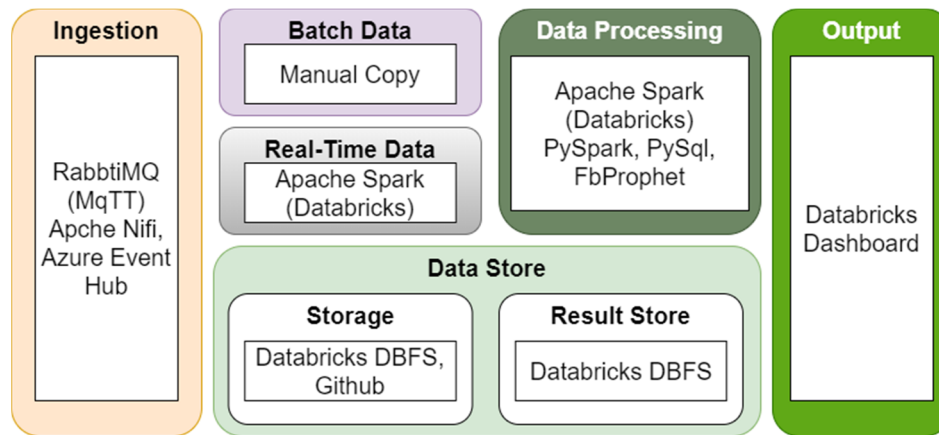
Ingestion

RabbtiMQ (MqTT) Apche Nifi, Azure Event Hub

Batch Data

Manual Copy

Real-Time Data

Apache Spark (Databricks)

Data Processing

Apache Spark (Databricks) PySpark, PySql, FbProphet

Output

Databricks Dashboard

Data Store

Storage

Databricks DBFS, Github

Result Store

Databricks DBFS